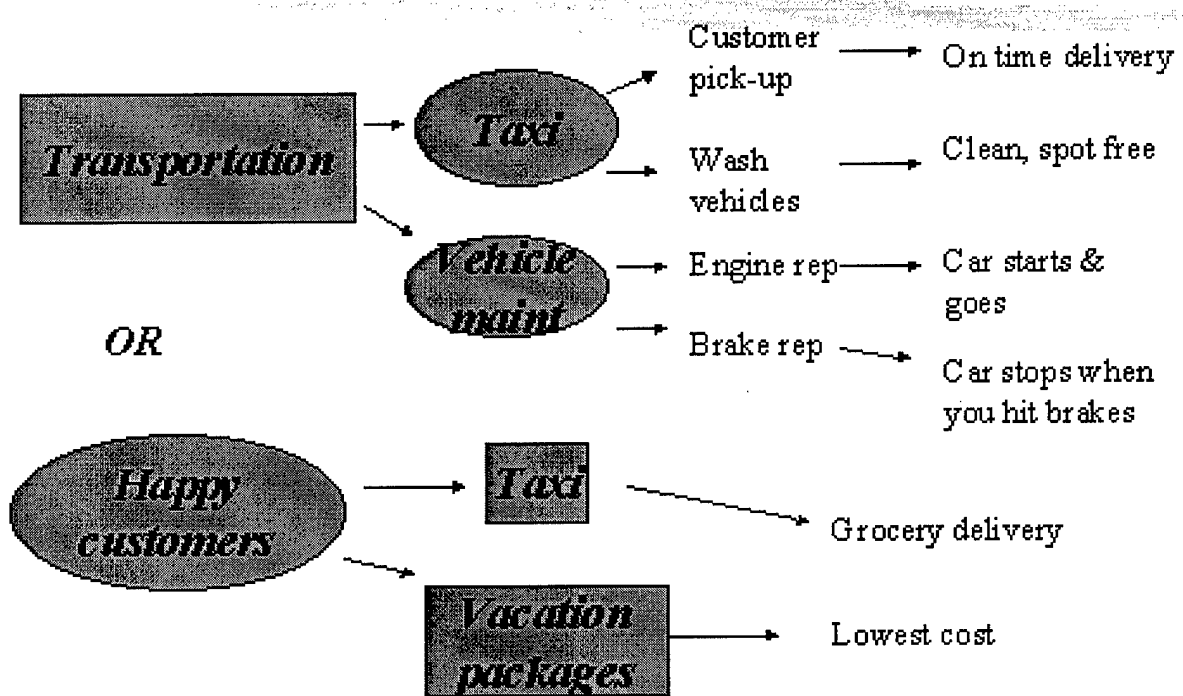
Transportation

Taxi

Customer pick-up

On time delivery

Wash vehicles

Clean, spot free

Vehicle maint

Engine rep

Car starts & goes

Brake rep

Car stops when you hit brakes

OR

Happy customers

Taxi

Grocery delivery

Vacation packages

Lowest cost